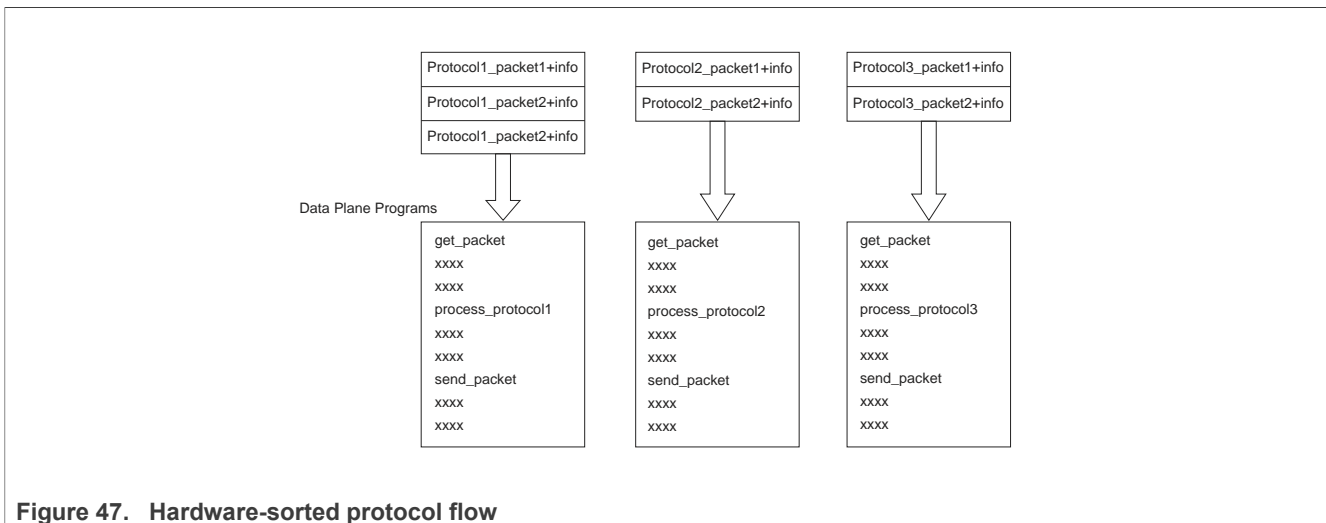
Protocol1_packet1+info
Protocol1_packet2+info
Protocol1_packet2+info

Protocol2_packet1+info
Protocol2_packet2+info

Protocol3_packet1+info
Protocol3_packet2+info

Data Plane Programs

get_packet
xxxx
xxxx
process_protocol1
xxxx
xxxx
send_packet
xxxx
xxxx

get_packet
xxxx
xxxx
process_protocol2
xxxx
xxxx
send_packet
xxxx
xxxx

get_packet
xxxx
xxxx
process_protocol3
xxxx
xxxx
send_packet
xxxx
xxxx

Figure 47. Hardware-sorted protocol flow